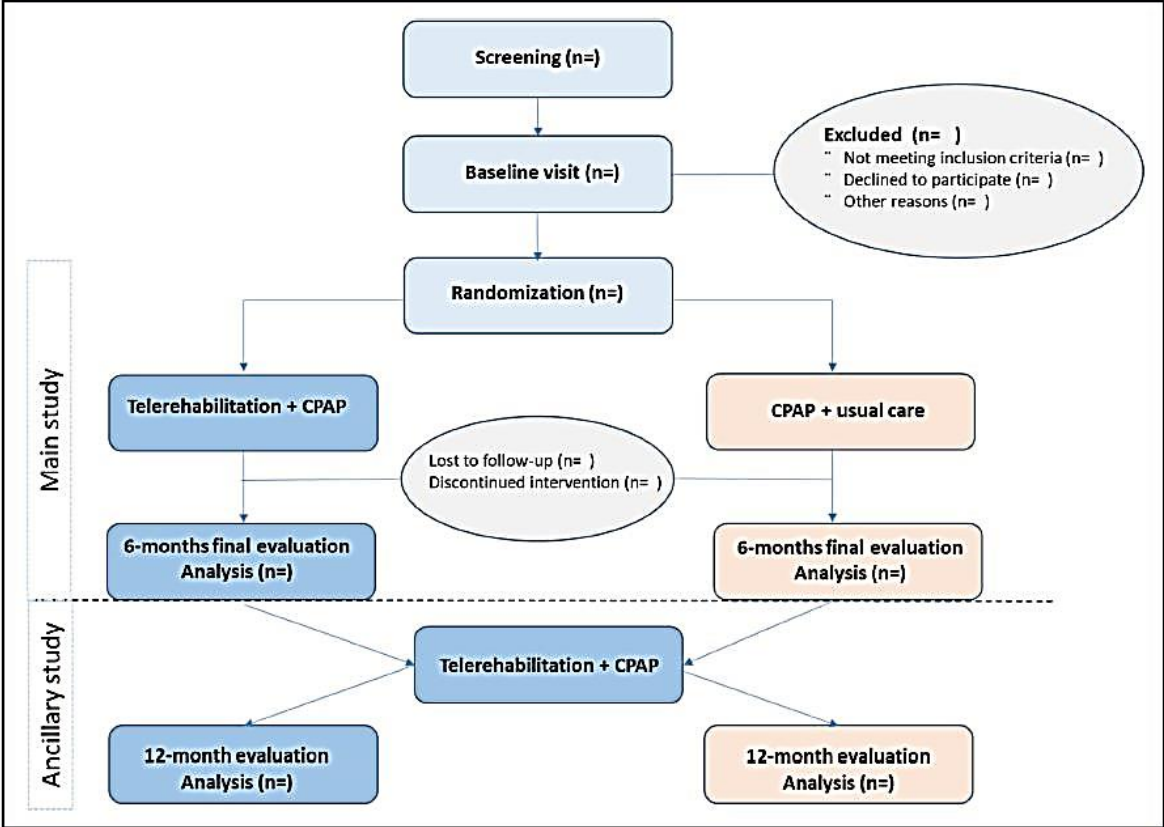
Screening (n=)

Baseline visit (n=)

Excluded (n= )
" Not meeting inclusion criteria (n= )
" Declined to participate (n= )
" Other reasons (n= )

Main study

Randomization (n=)

Telerehabilitation + CPAP

CPAP + usual care

Lost to follow-up (n= )
Discontinued intervention (n= )

6-months final evaluation
Analysis (n=)

6-months final evaluation
Analysis (n=)

Ancillary study

Telerehabilitation + CPAP

12-month evaluation
Analysis (n=)

12-month evaluation
Analysis (n=)